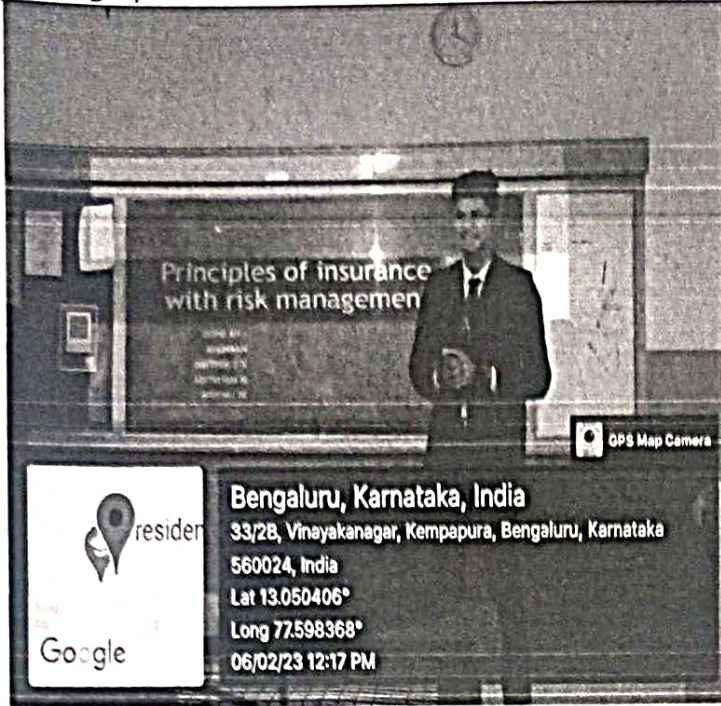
Principles of insurance with risk managemen

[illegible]

GPS Map Camera

residen

Google

Bengaluru, Karnataka, India
33/2B, Vinayakanagar, Kempapura, Bengaluru, Karnataka 560024, India
Lat 13.050406°
Long 77.598368°
06/02/23 12:17 PM